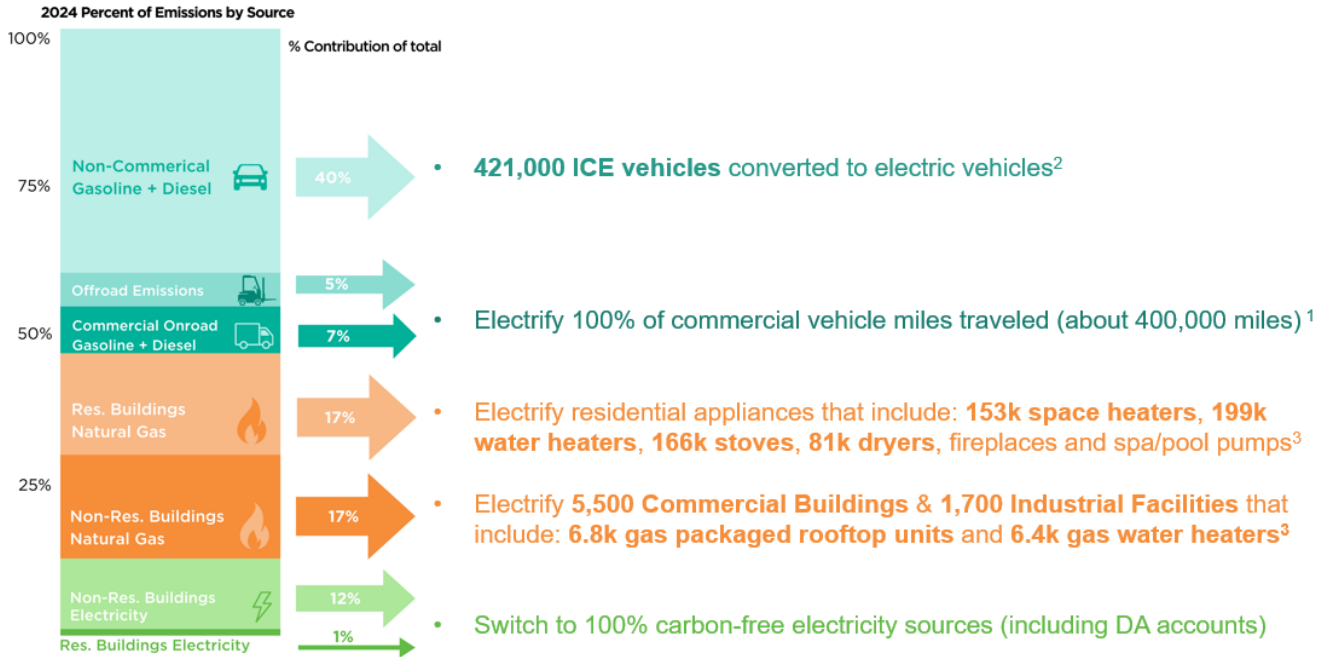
2024 Percent of Emissions by Source

100%

% Contribution of total

75%

50%

25%

Non-Commerical Gasoline + Diesel

40%

• **421,000 ICE vehicles** converted to electric vehicles$^2$

Offroad Emissions

5%

Commercial Onroad Gasoline + Diesel

7%

• Electrify 100% of commercial vehicle miles traveled (about 400,000 miles) $^1$

Res. Buildings Natural Gas

17%

• Electrify residential appliances that include: **153k space heaters**, **199k water heaters**, **166k stoves**, **81k dryers**, fireplaces and spa/pool pumps$^3$

Non-Res. Buildings Natural Gas

17%

• Electrify **5,500 Commercial Buildings** & **1,700 Industrial Facilities** that include: **6.8k gas packaged rooftop units** and **6.4k gas water heaters$^3$**

Non-Res. Buildings Electricity

12%

Res. Buildings Electricity

1%

• Switch to 100% carbon-free electricity sources (including DA accounts)